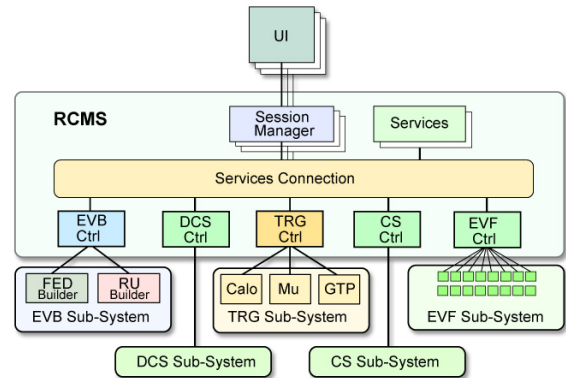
UI

RCMS

Session Manager

Services

Services Connection

EVB Ctrl

DCS Ctrl

TRG Ctrl

CS Ctrl

EVF Ctrl

FED Builder

RU Builder

EVB Sub-System

Calo

Mu

GTP

TRG Sub-System

EVF Sub-System

DCS Sub-System

CS Sub-System